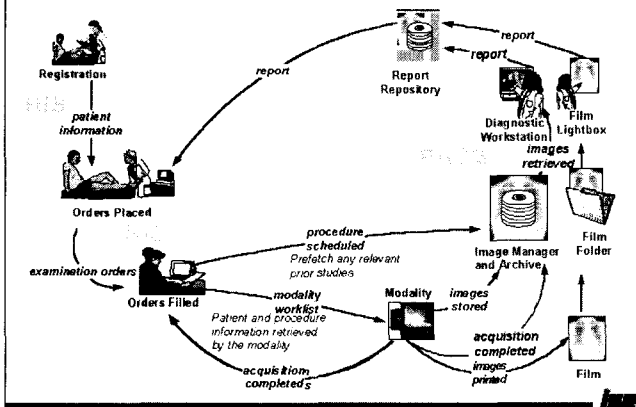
Registration

HIS

patient information

report

Orders Placed

RIS

examination orders

Orders Filled

Report Repository

report

report

Diagnostic Workstation

Film Lightbox

images retrieved

PACS

procedure scheduled

Prefetch any relevant prior studies

Image Manager and Archive

Film Folder

modality worklist

Patient and procedure information retrieved by the modality

Modality

images stored

acquisition completed

acquisition completed

images printed

Film